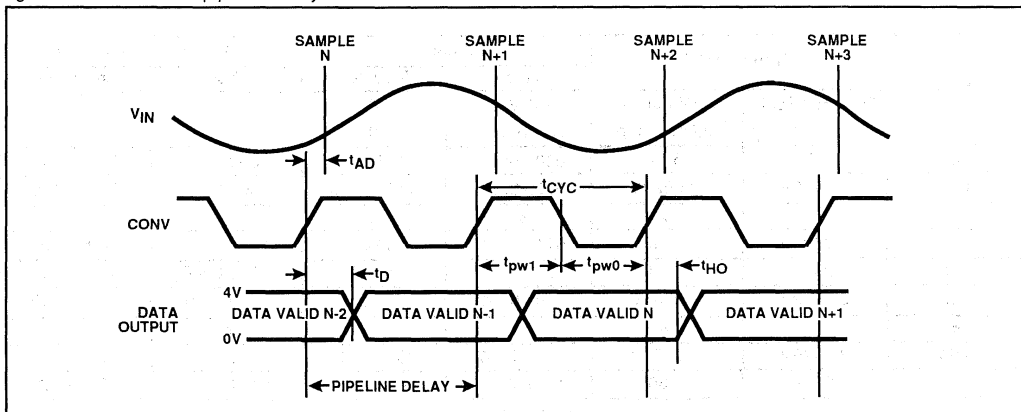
SAMPLE N

SAMPLE N+1

SAMPLE N+2

SAMPLE N+3

$V_{IN}$

$t_{AD}$

$t_{CYC}$

CONV

$t_{pw1}$

$t_{pw0}$

$t_{HO}$

$t_D$

4V

DATA OUTPUT

0V

DATA VALID N-2

DATA VALID N-1

DATA VALID N

DATA VALID N+1

PIPELINE DELAY